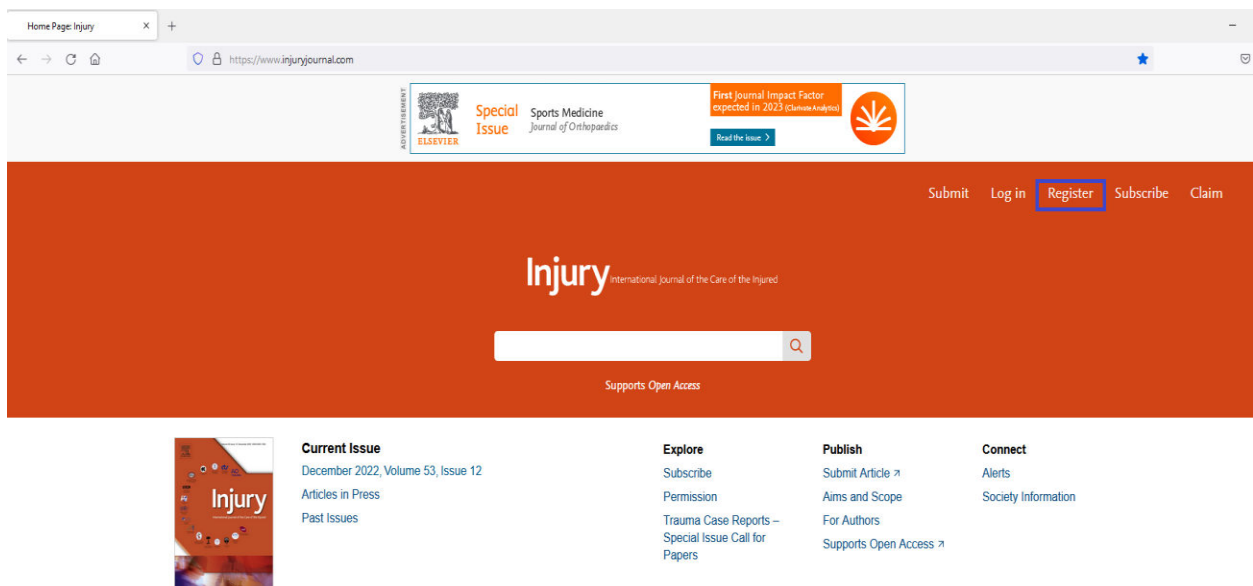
Home Page: Injury × +

https://www.injuryjournal.com

ADVERTISEMENT
ELSEVIER
Special Issue
Sports Medicine
Journal of Orthopaedics
First Journal Impact Factor expected in 2023 (Clarivate Analytics)
Read the issue >

Submit Log in Register Subscribe Claim

Injury International Journal of the Care of the Injured

Supports Open Access

Injury

Current Issue
December 2022, Volume 53, Issue 12
Articles in Press
Past Issues

Explore
Subscribe
Permission
Trauma Case Reports – Special Issue Call for Papers

Publish
Submit Article ↗
Aims and Scope
For Authors
Supports Open Access ↗

Connect
Alerts
Society Information